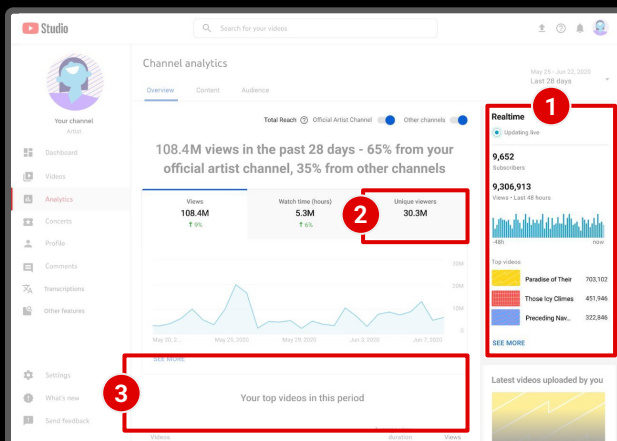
Studio

Search for your videos

Your channel
Artist

Dashboard
Videos
Analytics
Concerts
Profile
Comments
Transcriptions
Other features

Settings
What's new
Send feedback

Channel analytics

Overview Content Audience

May 25 – Jun 22, 2020
Last 28 days

Total Reach Official Artist Channel Other channels

108.4M views in the past 28 days - 65% from your official artist channel, 35% from other channels

| Views | Watch time (hours) | Unique viewers |
|---|---|---|
| 108.4M | 5.3M | 30.3M |
| ↑ 9% | ↑ 6% | |

30M
20M
10M
5
0

May 22, 2... May 25, 2020 May 29, 2020 Jun 3, 2020 Jun 7, 2020

SEE MORE

Your top videos in this period

Videos duration Views

1

2

3

Realtime
Updating live

9,652
Subscribers

9,306,913
Views • Last 48 hours

-48h now

Top videos
Paradise of Their 703,102
Those Icy Climes 451,946
Preceding Nav... 322,846

SEE MORE

Latest videos uploaded by you